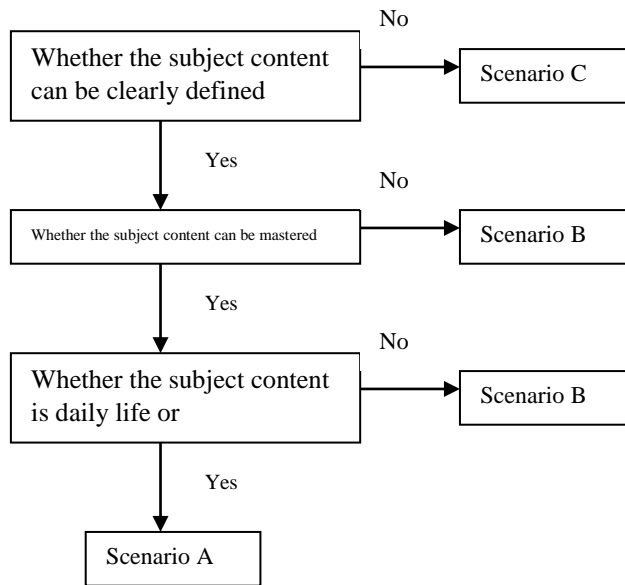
Whether the subject content can be clearly defined

No

Scenario C

Yes

Whether the subject content can be mastered

No

Scenario B

Yes

Whether the subject content is daily life or

No

Scenario B

Yes

Scenario A